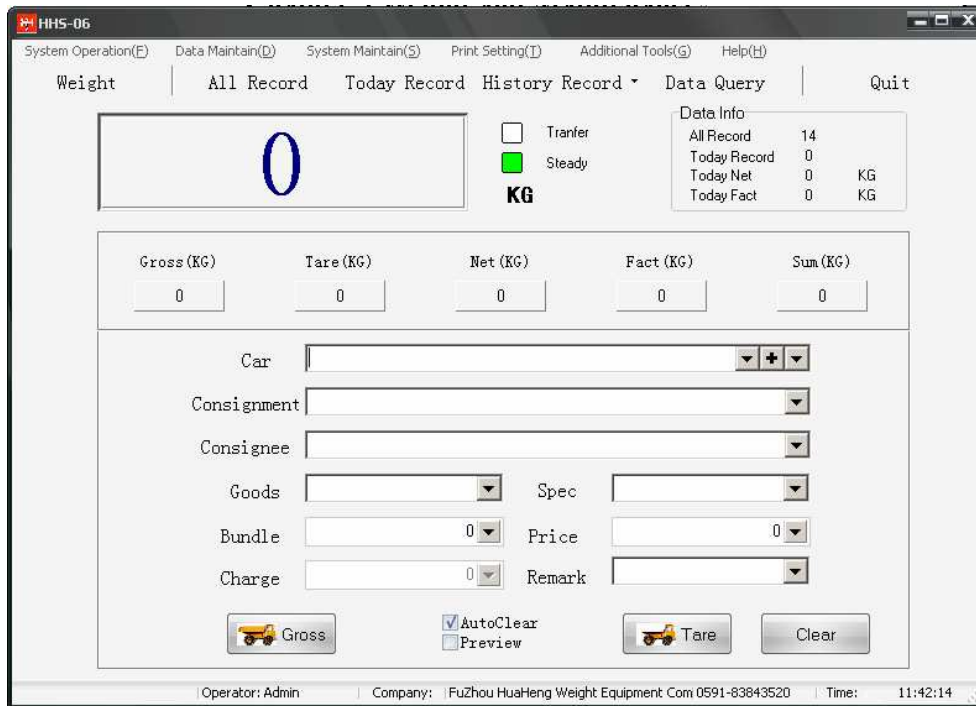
HHS-06

System Operation(F) Data Maintain(D) System Maintain(S) Print Setting(T) Additional Tools(G) Help(H)

Weight | All Record Today Record History Record Data Query | Quit

0

Tranfer

Steady

KG

Data Info

| All Record | 14 | |
|---|---|---|
| Today Record | 0 | |
| Today Net | 0 | KG |
| Today Fact | 0 | KG |

| Gross(KG) | Tare(KG) | Net(KG) | Fact(KG) | Sum(KG) |
|---|---|---|---|---|
| 0 | 0 | 0 | 0 | 0 |

Car

Consignment

Consignee

Goods

Spec

Bundle 0

Price 0

Charge 0

Remark

Gross

AutoClear

Preview

Tare

Clear

Operator: Admin | Company: FuZhou HuaHeng Weight Equipment Com 0591-83843520 | Time: 11:42:14